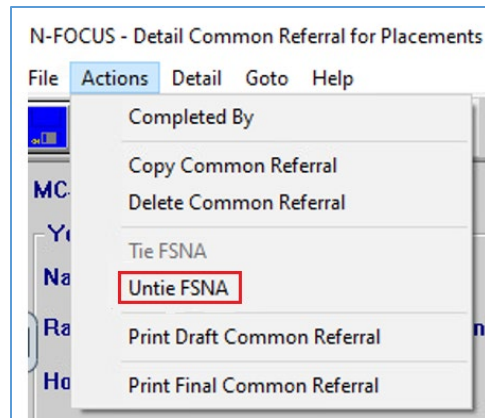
N-FOCUS - Detail Common Referral for Placements

File Actions Detail Goto Help

MC

Yo

Na

Ra

Ho

n

Completed By

Copy Common Referral

Delete Common Referral

Tie FSNA

Untie FSNA

Print Draft Common Referral

Print Final Common Referral